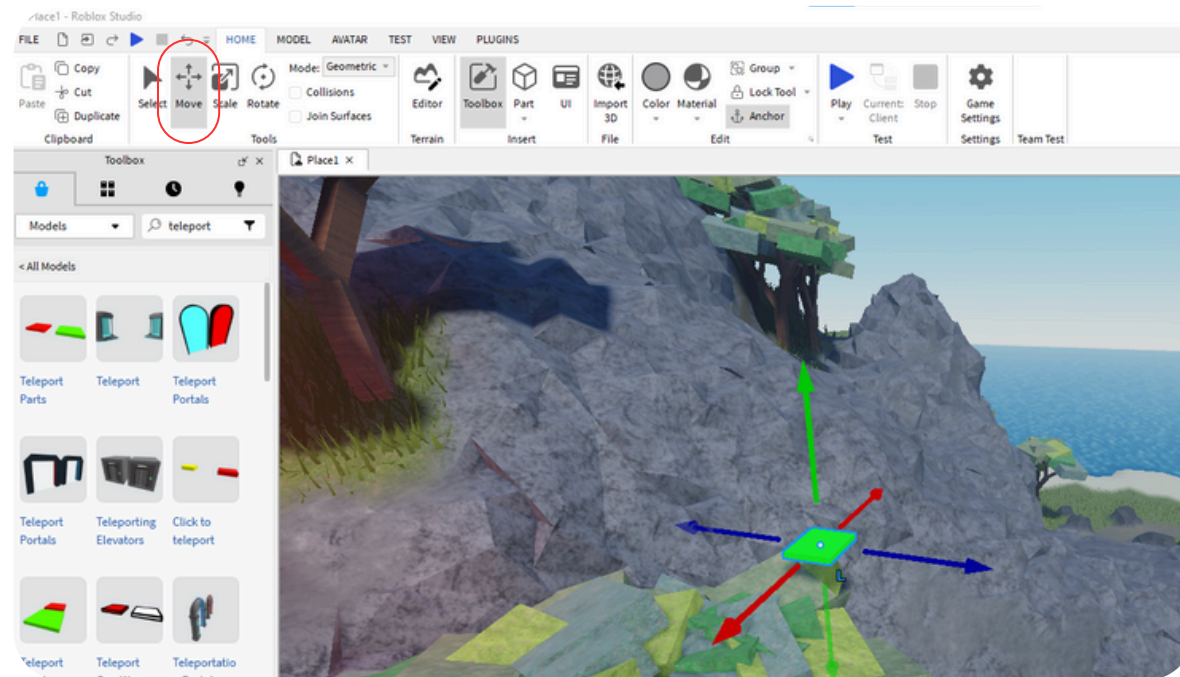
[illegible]lace1 - Roblox Studio

FILE HOME MODEL AVATAR TEST VIEW PLUGINS

Paste Copy Cut Duplicate
Clipboard

Select Move Scale Rotate
Mode: Geometric
Collisions
Join Surfaces
Tools

Editor
Terrain

Toolbox Part UI
Insert

Import 3D
File

Color Material Group Lock Tool Anchor
Edit

Play Current: Client Stop
Test

Game Settings
Settings

Team Test

Toolbox

Place1 ×

Models
teleport

< All Models

Teleport Parts
Teleport
Teleport Portals
Teleport Portals
Teleporting Elevators
Click to teleport
Teleport
Teleport
Teleportatio